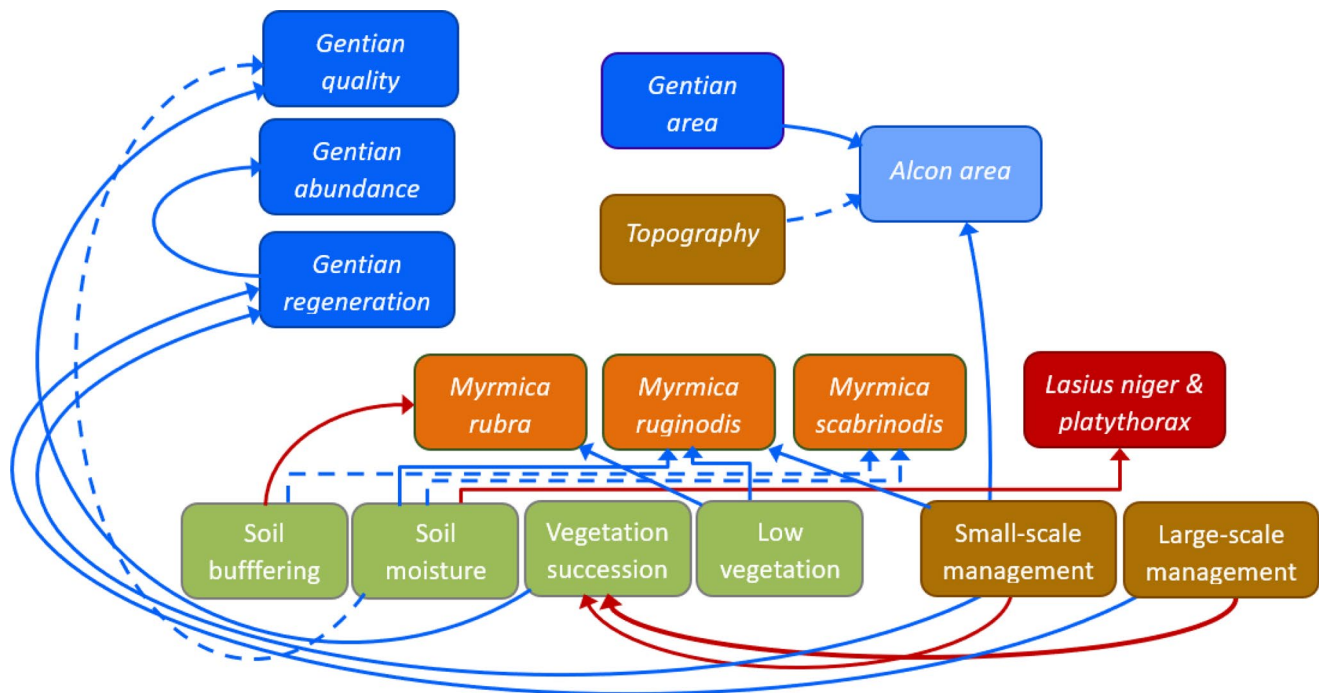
Gentian quality

Gentian abundance

Gentian regeneration

Gentian area

Alcon area

Topography

Myrmica rubra

Myrmica ruginodis

Myrmica scabrinodis

Lasius niger & platythorax

Soil bufffering

Soil moisture

Vegetation succession

Low vegetation

Small-scale management

Large-scale management